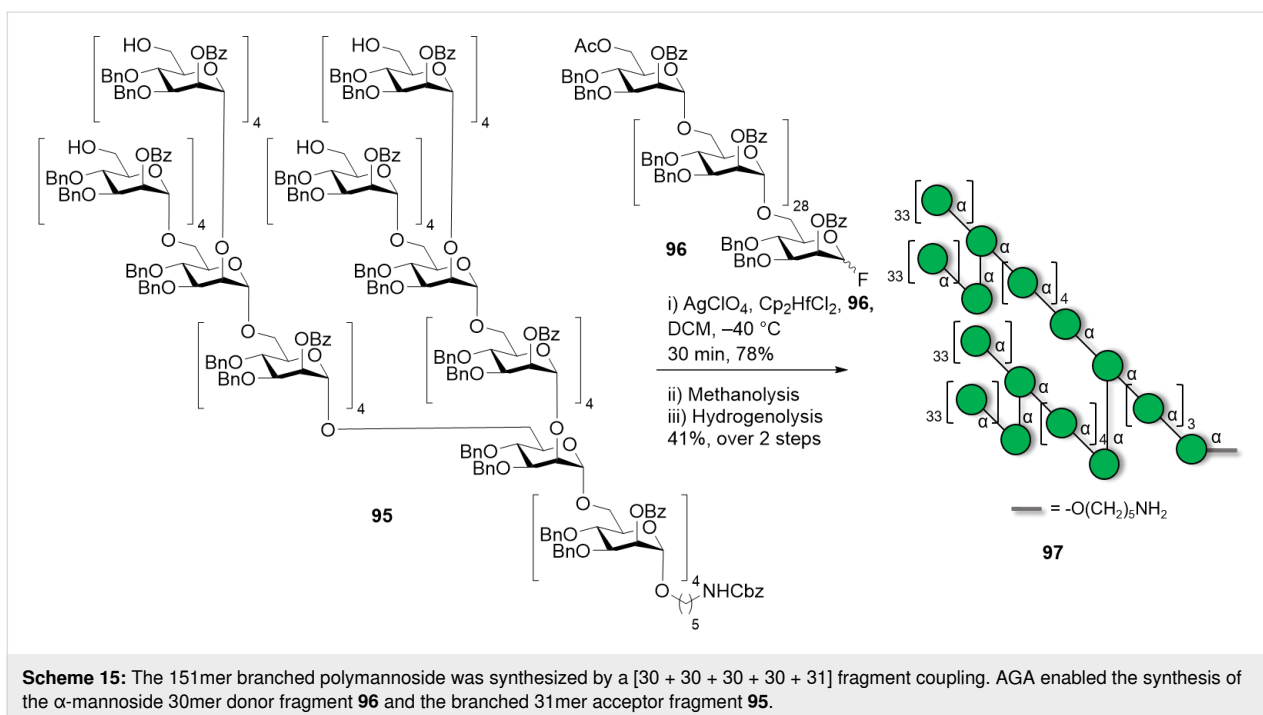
HO OBz BnO BnO 4

HO OBz BnO BnO 4

HO OBz BnO BnO 4

HO OBz BnO BnO 4

BnO BnO O O

BnO BnO O O

O OBz BnO BnO O 4

O OBz BnO BnO O 4

O

BnO BnO O O

O OBz BnO BnO O 4 NHCbz 5

95

AcO OBz BnO BnO

O OBz BnO BnO 28

O OBz BnO BnO F

96

i) AgClO$_4$, Cp$_2$HfCl$_2$, **96**, DCM, –40 °C 30 min, 78%

ii) Methanolysis
iii) Hydrogenolysis
41%, over 2 steps

33 α
33 α α α α 4 α
33 α α α
33 α α α 4 α α 3 α

= -O(CH$_2$)$_5$NH$_2$

97

**Scheme 15:** The 151mer branched polymannoside was synthesized by a [30 + 30 + 30 + 30 + 31] fragment coupling. AGA enabled the synthesis of the α-mannoside 30mer donor fragment **96** and the branched 31mer acceptor fragment **95**.